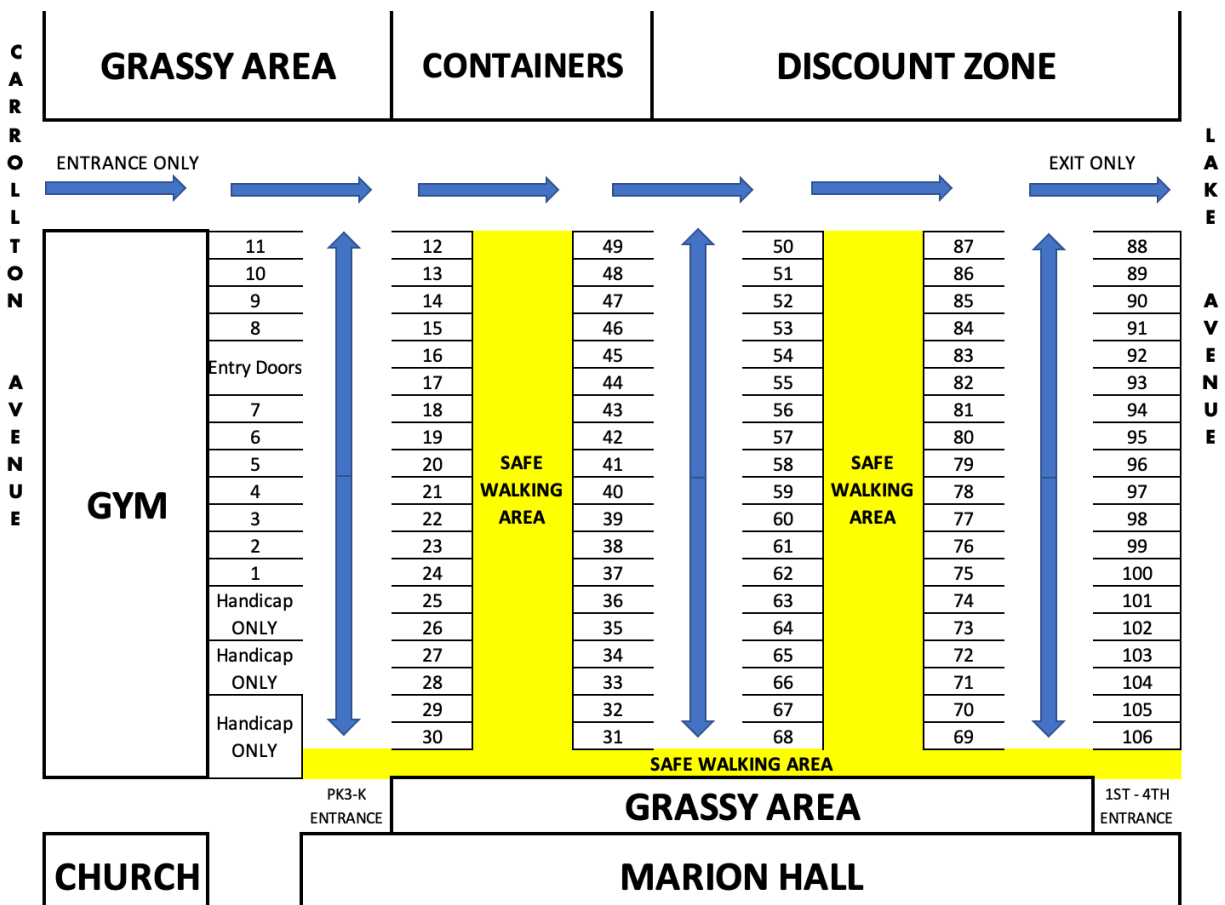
CARROLLTON AVENUE

GRASSY AREA

CONTAINERS

DISCOUNT ZONE

LAKE AVENUE

ENTRANCE ONLY

EXIT ONLY

GYM

11
10
9
8
Entry Doors
7
6
5
4
3
2
1
Handicap ONLY
Handicap ONLY
Handicap ONLY

12
13
14
15
16
17
18
19
20
21
22
23
24
25
26
27
28
29
30

SAFE WALKING AREA

49
48
47
46
45
44
43
42
41
40
39
38
37
36
35
34
33
32
31

50
51
52
53
54
55
56
57
58
59
60
61
62
63
64
65
66
67
68

SAFE WALKING AREA

87
86
85
84
83
82
81
80
79
78
77
76
75
74
73
72
71
70
69

88
89
90
91
92
93
94
95
96
97
98
99
100
101
102
103
104
105
106

SAFE WALKING AREA

PK3-K ENTRANCE

GRASSY AREA

1ST - 4TH ENTRANCE

CHURCH

MARION HALL